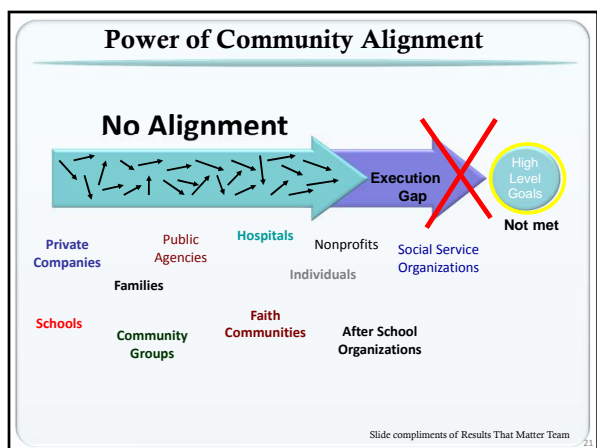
Power of Community Alignment

No Alignment

Execution Gap

High Level Goals

Not met

Private Companies

Public Agencies

Hospitals

Nonprofits

Social Service Organizations

Individuals

Families

Schools

Community Groups

Faith Communities

After School Organizations

Slide compliments of Results That Matter Team

21